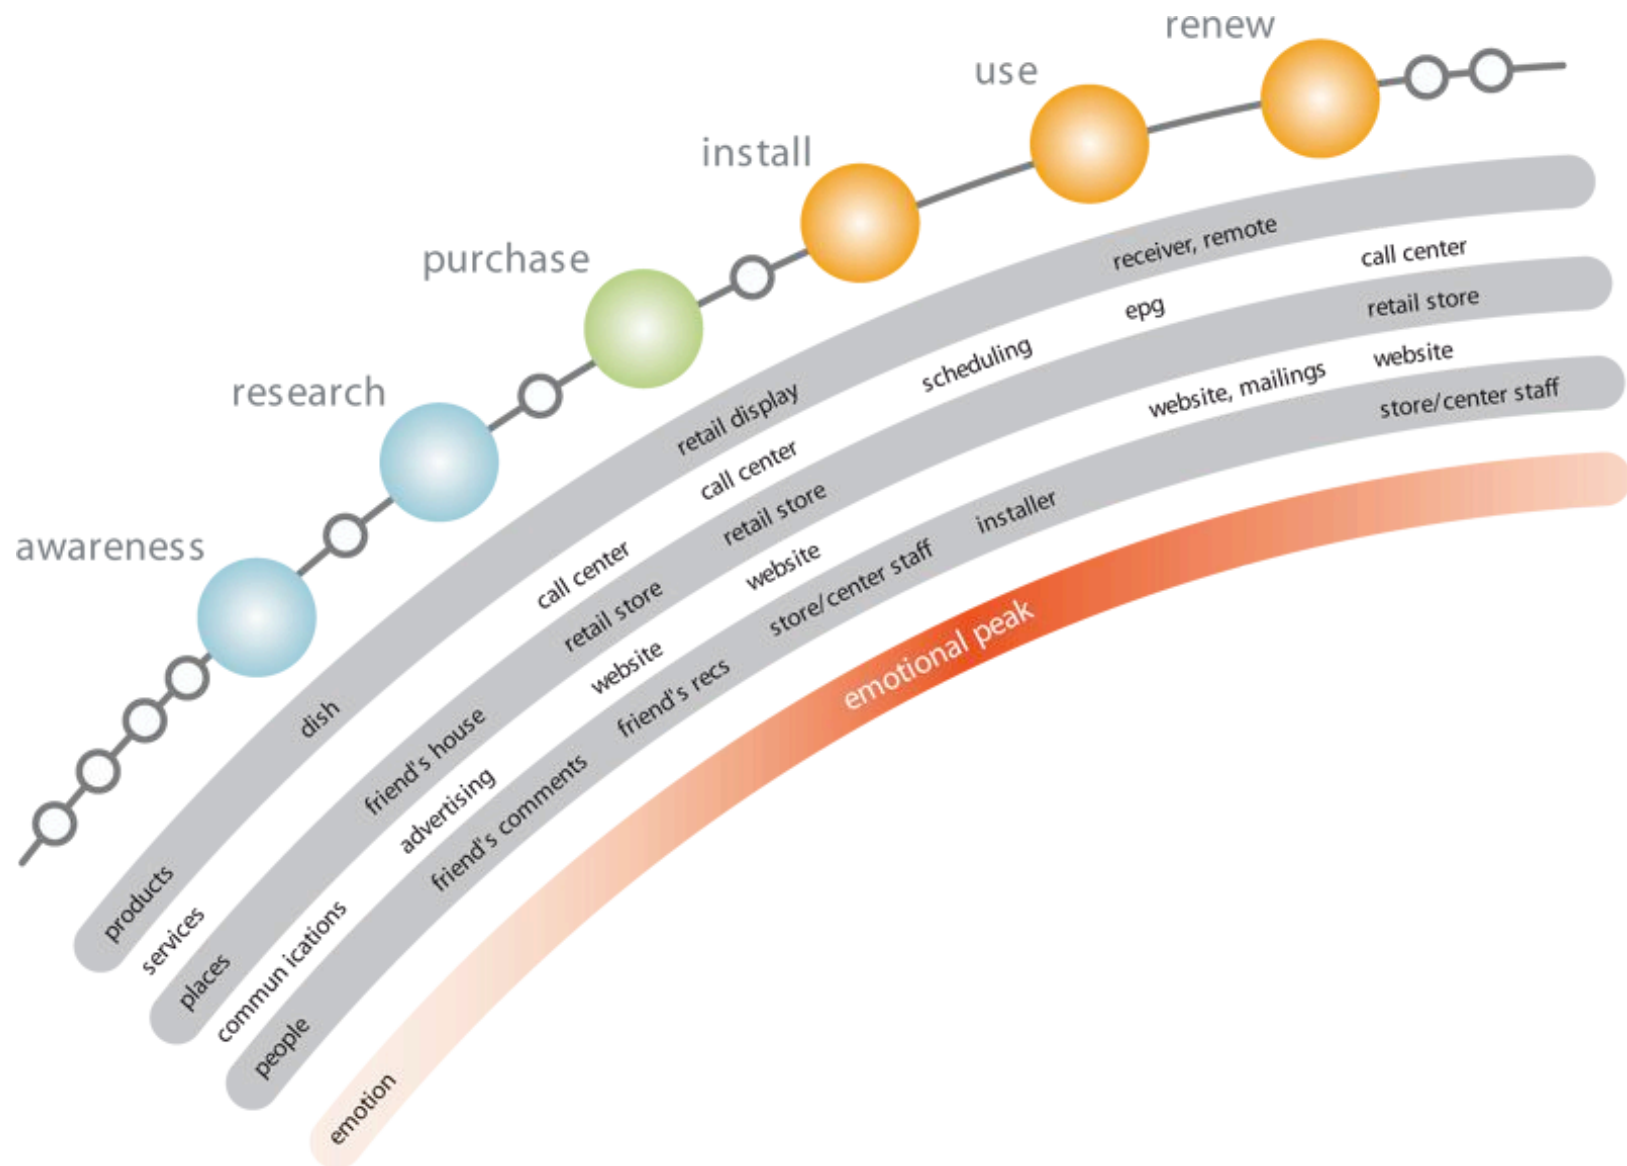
awareness

research

purchase

install

use

renew

products

services

dish

call center

retail display

scheduling

receiver, remote

epg

call center

places

friend's house

retail store

call center

retail store

retail store

website

communications

advertising

website

website

website, mailings

people

friend's comments

friend's recs

store/center staff

installer

store/center staff

emotion

emotional peak